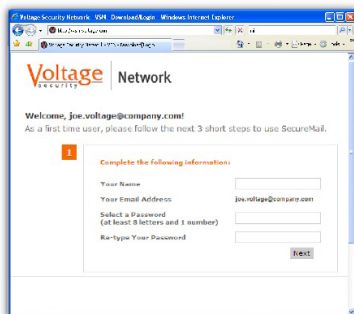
Voltage Security Network, VSN Download/Login - Windows Internet Explorer

Voltage security | Network

Welcome, joe.voltage@company.com!
As a first time user, please follow the next 3 short steps to use SecureMail.

1

Complete the following information:

Your Name
Your Email Address joe.voltage@company.com
Select a Password (at least 8 letters and 1 number)
Re-type Your Password

Next